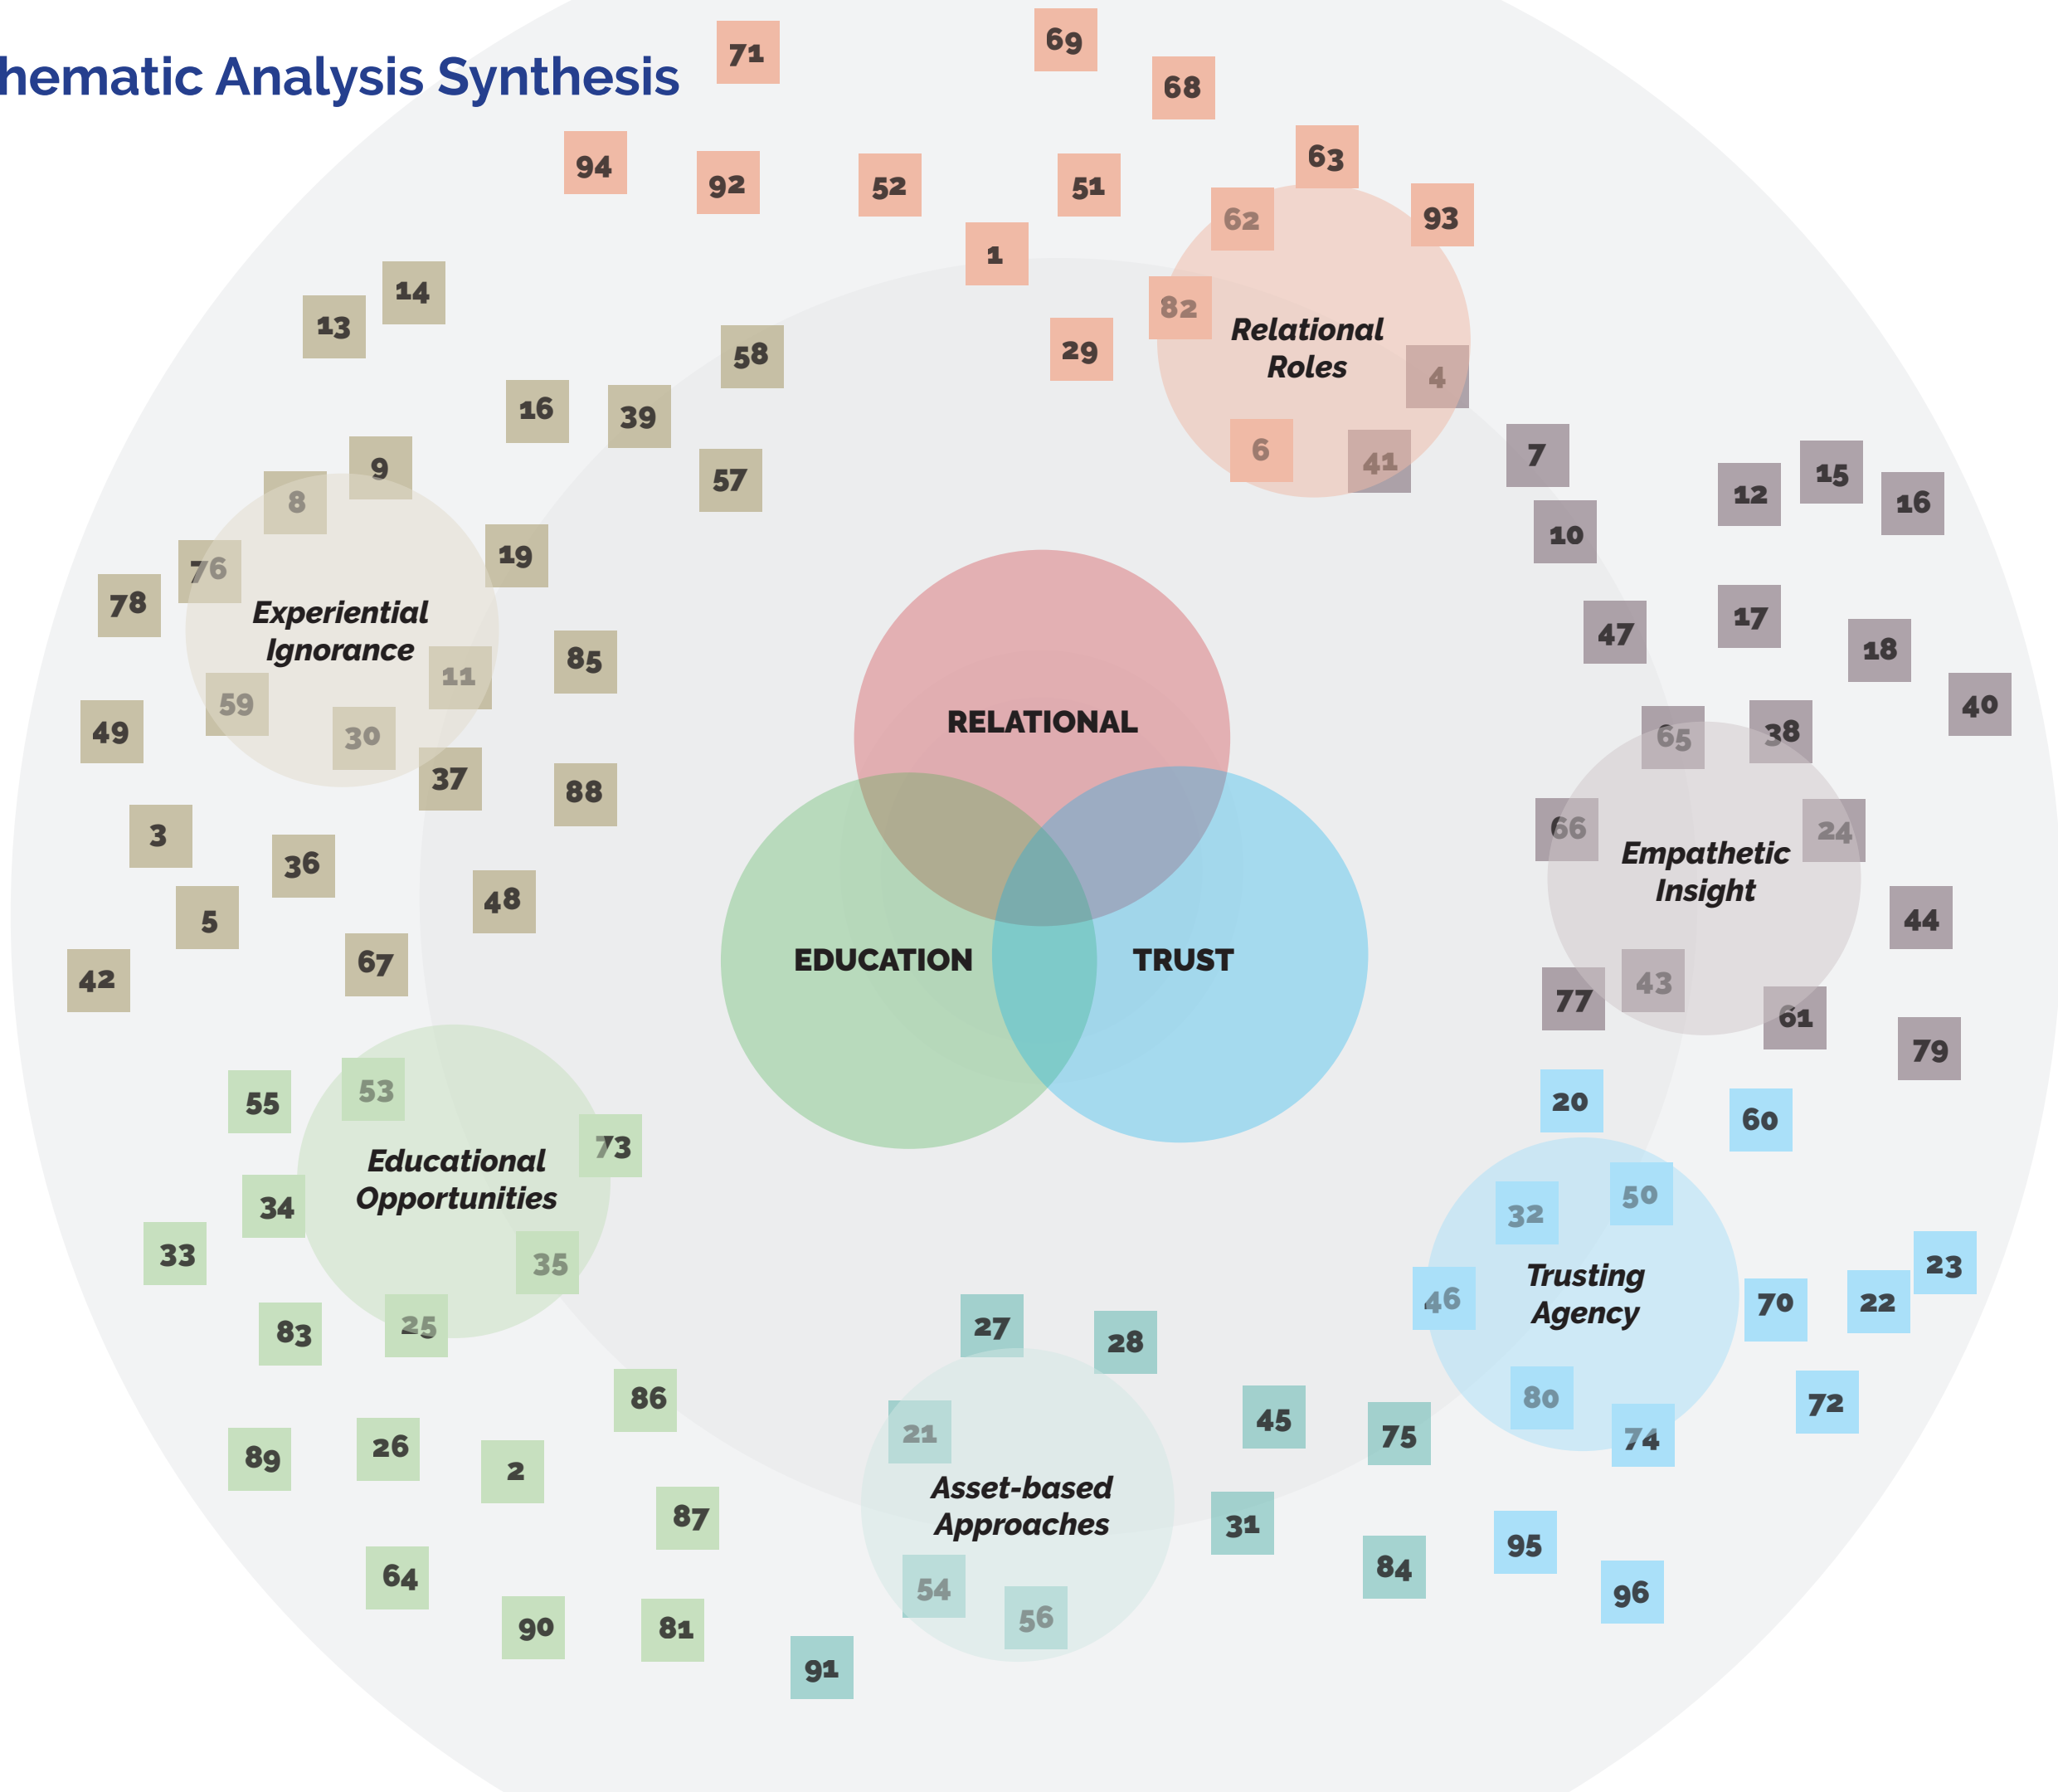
hematic Analysis Synthesis

71 69 68 94 92 52 51 63 62 93 1 82 29 Relational Roles 4 6 41

14 13 58 16 39 57 9 8 19 76 78 Experiential Ignorance 11 85 59 49 30 37 88 3 36 5 48 67 42

7 10 12 15 16 47 17 18 40 65 38 66 24 Empathetic Insight 44 77 43 61 79

RELATIONAL
EDUCATION
TRUST

55 53 73 Educational Opportunities 34 33 35 83 25 86 89 26 2 87 64 90 81

20 60 32 50 46 Trusting Agency 70 22 23 80 74 72 95 96

27 28 21 Asset-based Approaches 45 75 31 84 54 56 91